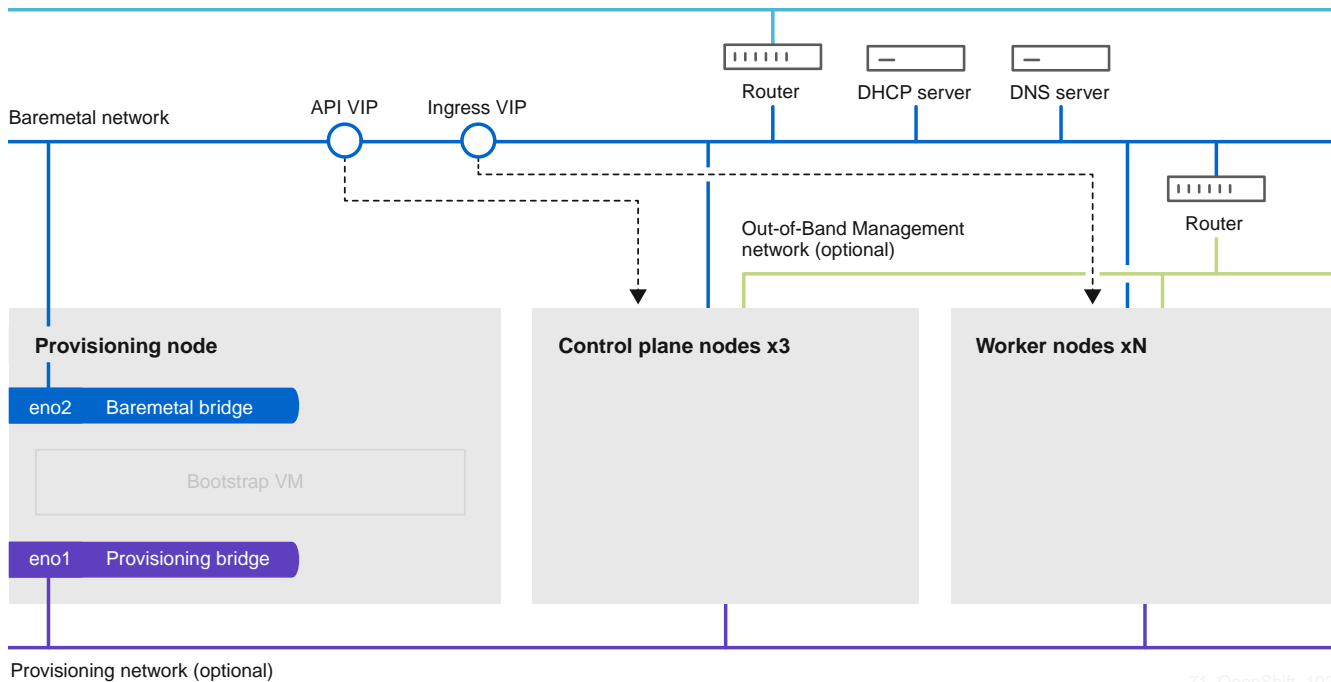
Router
DHCP server
DNS server
Baremetal network
API VIP
Ingress VIP
Router
Out-of-Band Management network (optional)
Provisioning node
Control plane nodes x3
Worker nodes xN
eno2 Baremetal bridge
Bootstrap VM
eno1 Provisioning bridge
Provisioning network (optional)
71_OpenShift_10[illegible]